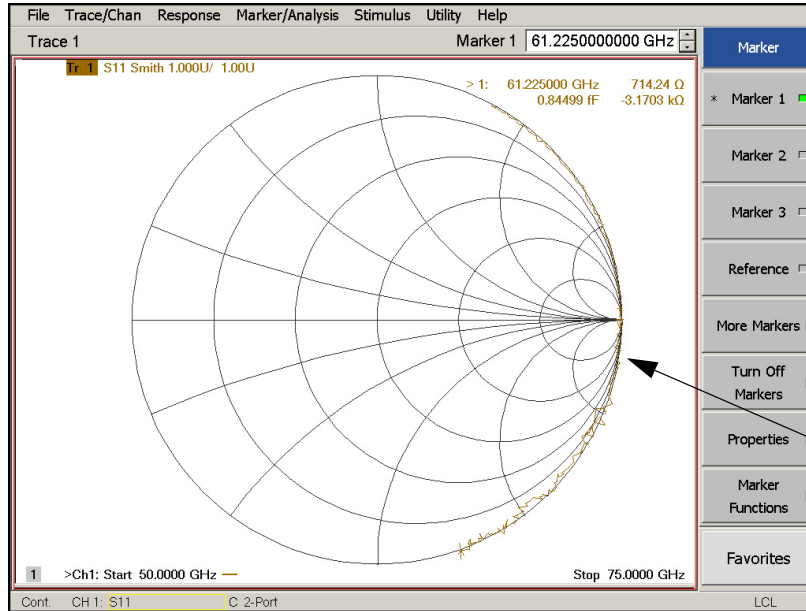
File Trace/Chan Response Marker/Analysis Stimulus Utility Help

Trace 1

Marker 1 61.2250000000 GHz

Marker

Tr 1 S11 Smith 1.000U/ 1.00U

> 1: 61.225000 GHz 714.24 Ω
0.84499 fF -3.1703 kΩ

* Marker 1

Marker 2

Marker 3

Reference

More Markers

Turn Off Markers

Properties

Marker Functions

Favorites

1 >Ch1: Start 50.0000 GHz

Stop 75.0000 GHz

Cont. CH 1: S11 C 2-Port LCL